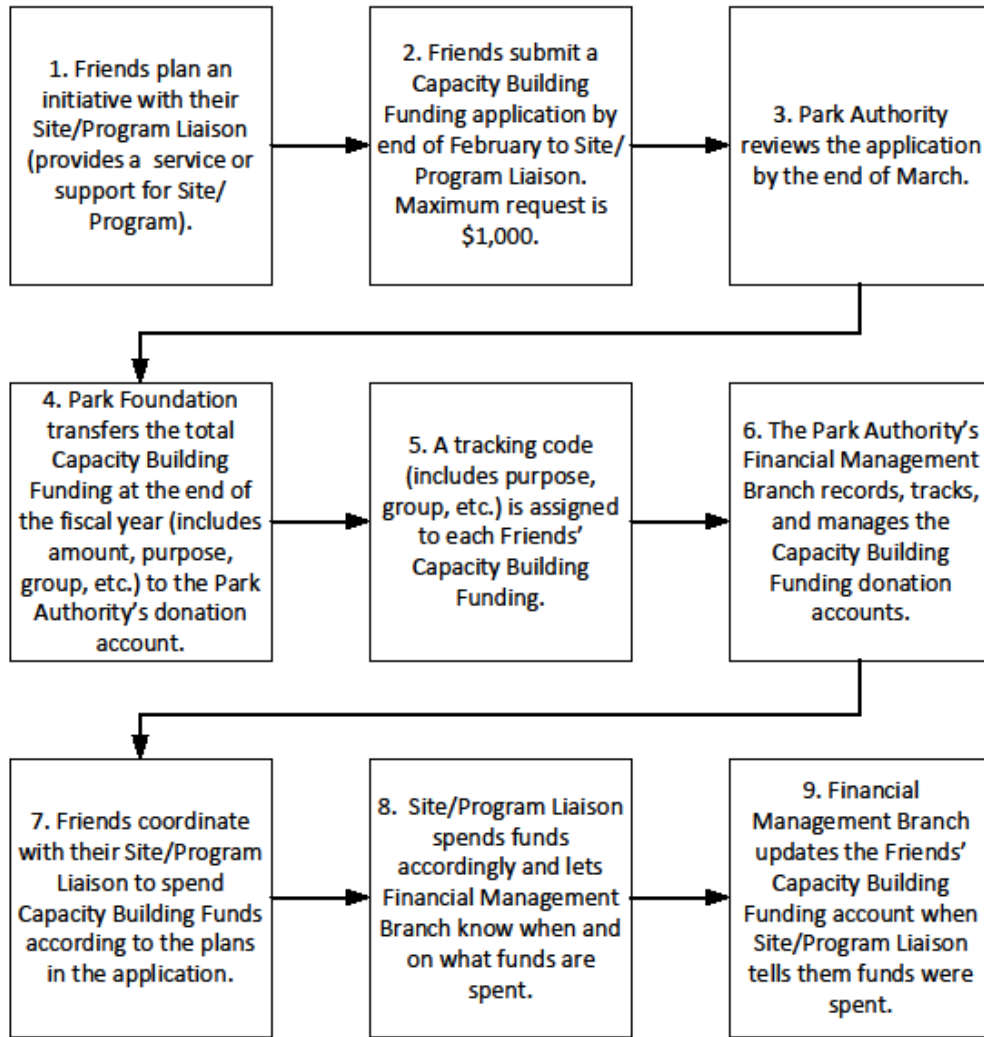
1. Friends plan an initiative with their Site/Program Liaison (provides a service or support for Site/ Program).

2. Friends submit a Capacity Building Funding application by end of February to Site/ Program Liaison. Maximum request is \$1,000.

3. Park Authority reviews the application by the end of March.

4. Park Foundation transfers the total Capacity Building Funding at the end of the fiscal year (includes amount, purpose, group, etc.) to the Park Authority's donation account.

5. A tracking code (includes purpose, group, etc.) is assigned to each Friends' Capacity Building Funding.

6. The Park Authority's Financial Management Branch records, tracks, and manages the Capacity Building Funding donation accounts.

7. Friends coordinate with their Site/Program Liaison to spend Capacity Building Funds according to the plans in the application.

8. Site/Program Liaison spends funds accordingly and lets Financial Management Branch know when and on what funds are spent.

9. Financial Management Branch updates the Friends' Capacity Building Funding account when Site/Program Liaison tells them funds were spent.